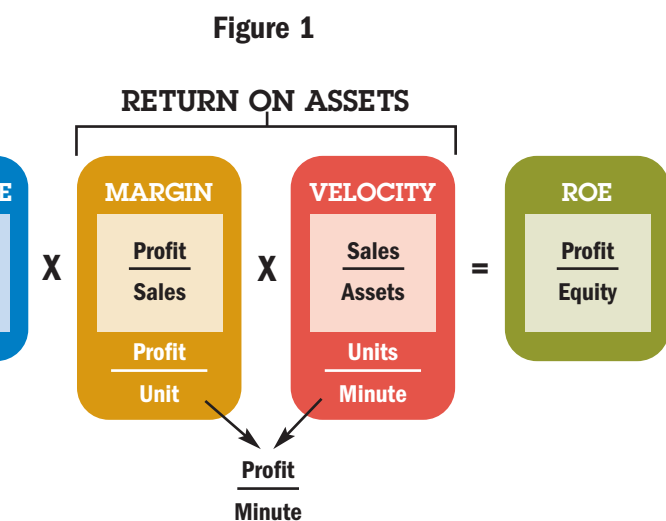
Figure 1

RETURN ON ASSETS

E

X

MARGIN

$\frac{\text{Profit}}{\text{Sales}}$

$\frac{\text{Profit}}{\text{Unit}}$

X

VELOCITY

$\frac{\text{Sales}}{\text{Assets}}$

$\frac{\text{Units}}{\text{Minute}}$

=

ROE

$\frac{\text{Profit}}{\text{Equity}}$

$\frac{\text{Profit}}{\text{Minute}}$